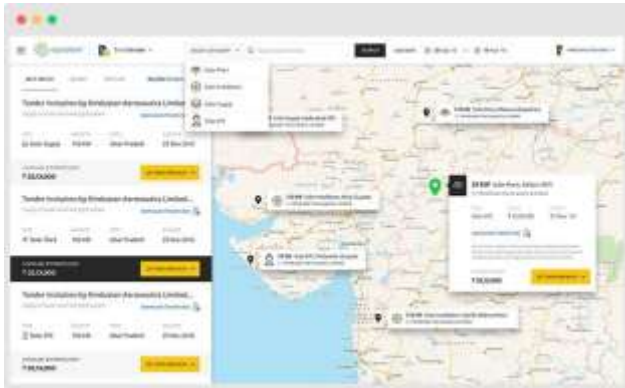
Tender Invitation by Hindustan Aeronautics Limited...

₹ 22,00,000

Tender Invitation by Hindustan Aeronautics Limited...

₹ 22,00,000

Tender Invitation by Hindustan Aeronautics Limited...

₹ 50,00,000

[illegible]

₹ 50,00,000